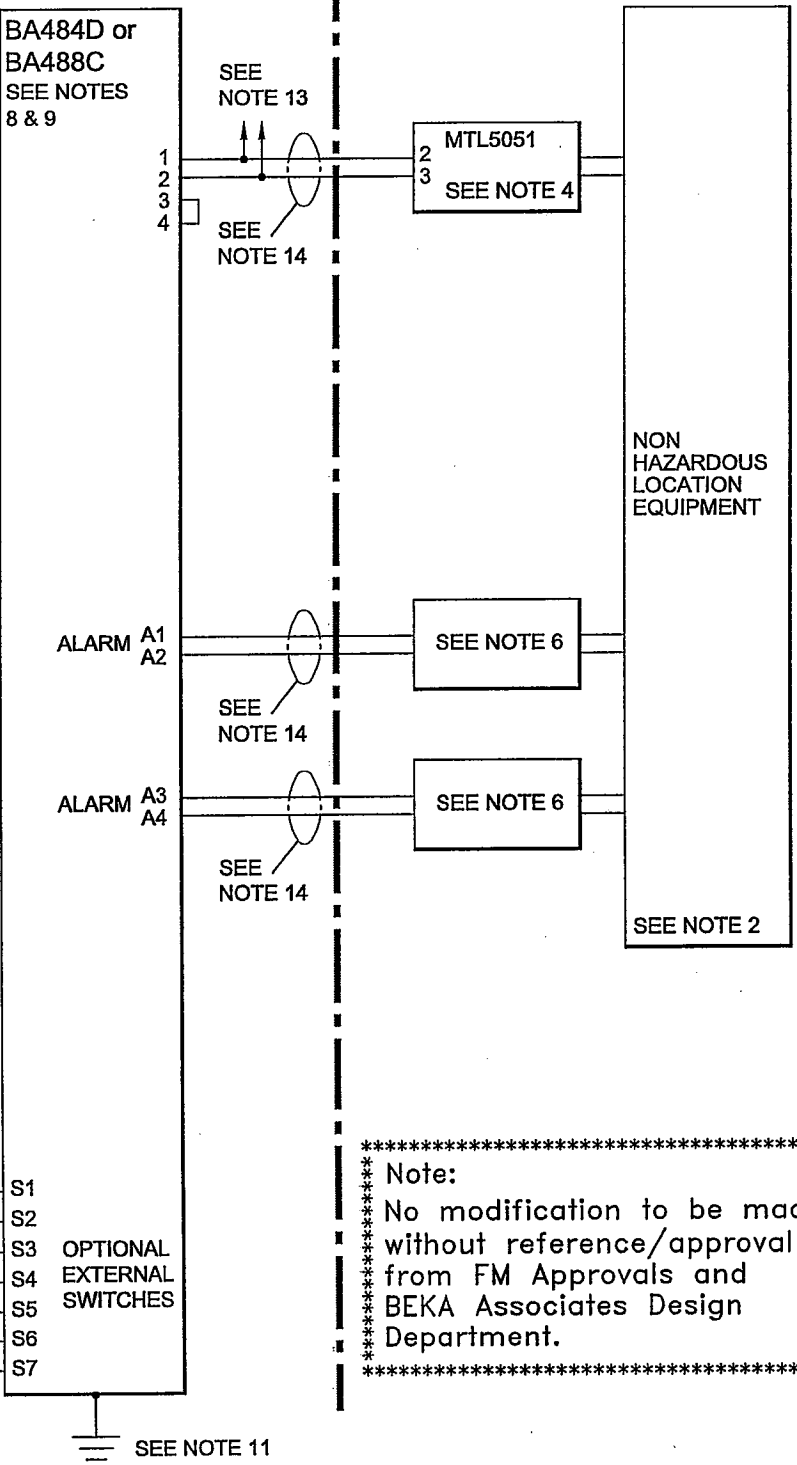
BA484D or
BA488C
SEE NOTES
8 & 9

SEE
NOTE 13

1
2
3
4

SEE
NOTE 14

MTL5051
2
3
SEE NOTE 4

NON
HAZARDOUS
LOCATION
EQUIPMENT

ALARM A1
A2

SEE NOTE 6

SEE
NOTE 14

ALARM A3
A4

SEE NOTE 6

SEE
NOTE 14

SEE NOTE 2

S1
S2
S3
S4
S5
S6
S7
OPTIONAL
EXTERNAL
SWITCHES

Note:
No modification to be mad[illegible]
without reference/approval
from FM Approvals and
BEKA Associates Design
Department.

SEE NOTE 11